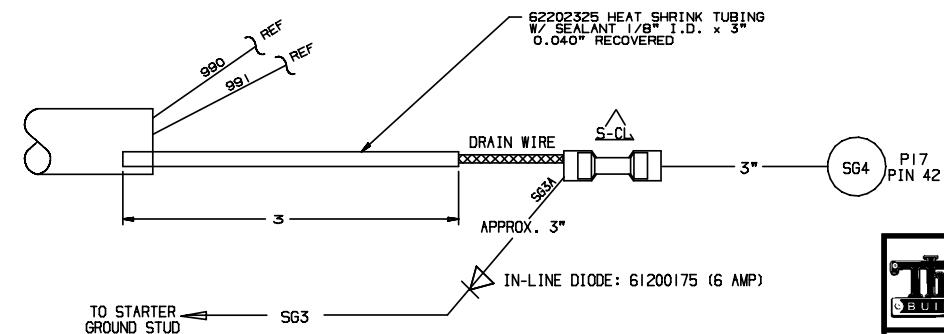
62202325 HEAT SHRINK TUBING
W/ SEALANT 1/8" I.D. x 3"
0.040" RECOVERED

990
REF
991
REF

DRAIN WIRE
S-CL
3"
SG4
P17
PIN 42

3
SG3A
APPROX. 3"

IN-LINE DIODE: 61200175 (6 AMP)

TO STARTER
GROUND STUD
SG3

Th
BUI